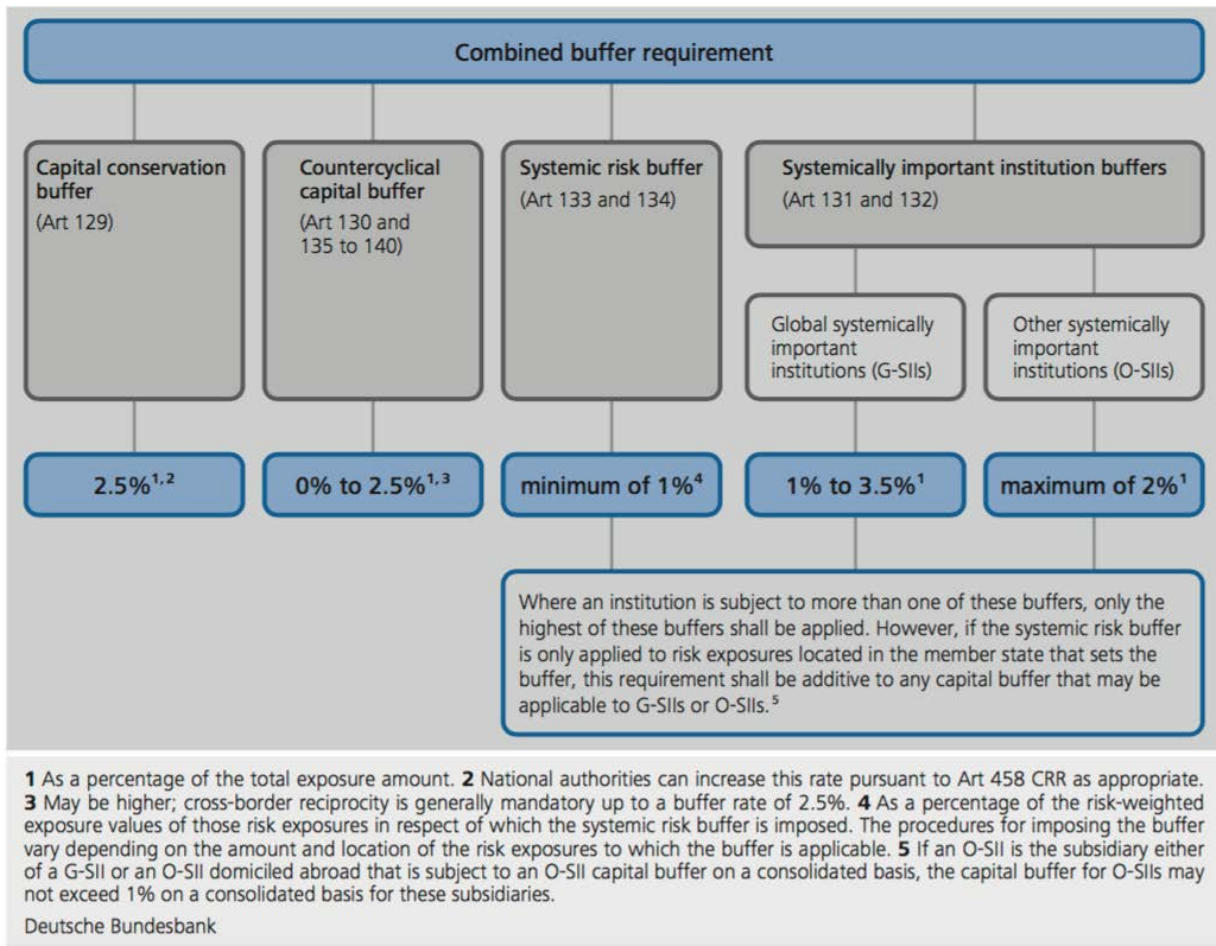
Combined buffer requirement

Capital conservation buffer
(Art 129)

Countercyclical capital buffer
(Art 130 and 135 to 140)

Systemic risk buffer
(Art 133 and 134)

Systemically important institution buffers
(Art 131 and 132)

Global systemically important institutions (G-SIIs)

Other systemically important institutions (O-SIIs)

2.5%$^{1,2}$

0% to 2.5%$^{1,3}$

minimum of 1%$^{4}$

1% to 3.5%$^{1}$

maximum of 2%$^{1}$

Where an institution is subject to more than one of these buffers, only the highest of these buffers shall be applied. However, if the systemic risk buffer is only applied to risk exposures located in the member state that sets the buffer, this requirement shall be additive to any capital buffer that may be applicable to G-SIIs or O-SIIs.$^{5}$

1 As a percentage of the total exposure amount. 2 National authorities can increase this rate pursuant to Art 458 CRR as appropriate. 3 May be higher; cross-border reciprocity is generally mandatory up to a buffer rate of 2.5%. 4 As a percentage of the risk-weighted exposure values of those risk exposures in respect of which the systemic risk buffer is imposed. The procedures for imposing the buffer vary depending on the amount and location of the risk exposures to which the buffer is applicable. 5 If an O-SII is the subsidiary either of a G-SII or an O-SII domiciled abroad that is subject to an O-SII capital buffer on a consolidated basis, the capital buffer for O-SIIs may not exceed 1% on a consolidated basis for these subsidiaries.

Deutsche Bundesbank